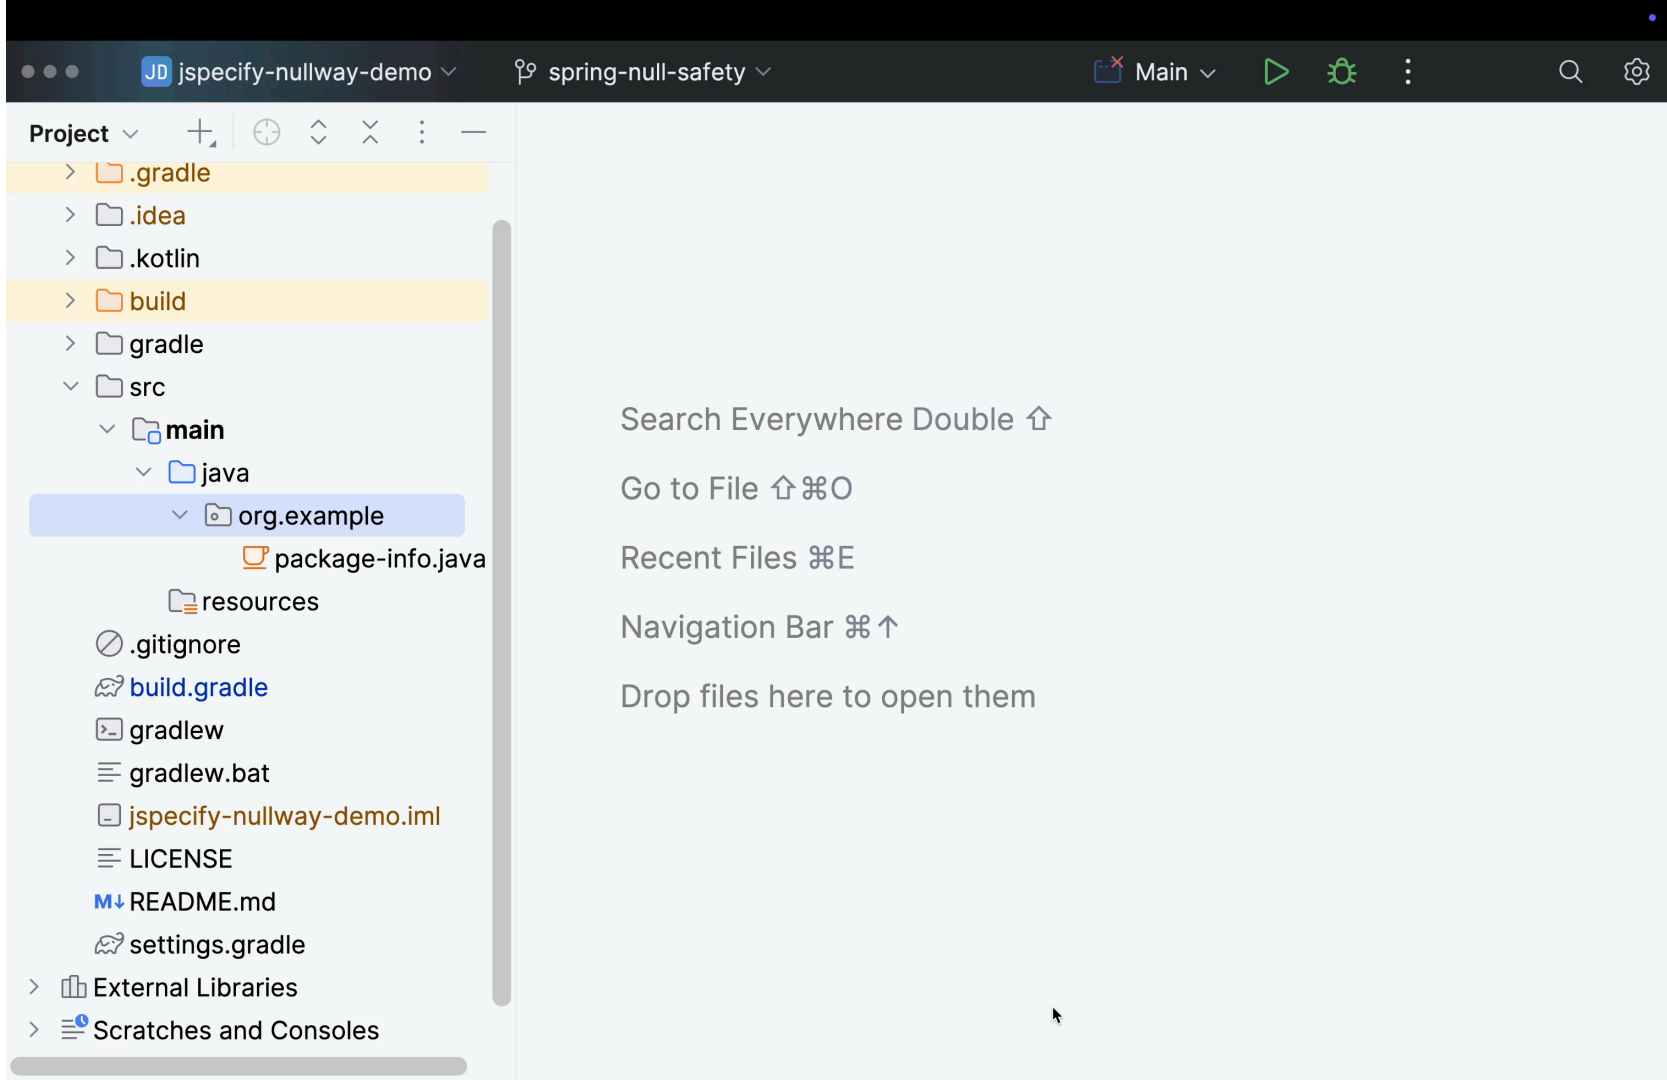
JD jspecify-nullway-demo
spring-null-safety
Main

Project

.gradle
.idea
.kotlin
build
gradle
src
main
java
org.example
package-info.java
resources
.gitignore
build.gradle
gradlew
gradlew.bat
jspecify-nullway-demo.iml
LICENSE
M↓ README.md
settings.gradle
External Libraries
Scratches and Consoles

Search Everywhere Double ⇧
Go to File ⇧⌘O
Recent Files ⌘E
Navigation Bar ⌘↑
Drop files here to open them